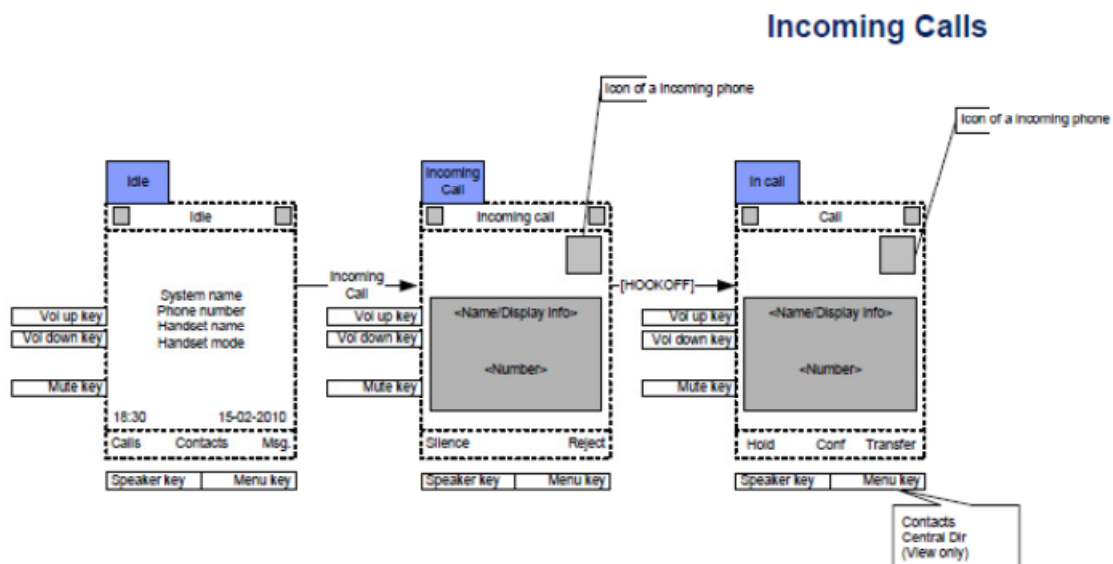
Incoming Calls

Icon of a incoming phone

Icon of a incoming phone

Idle

Idle

System name
Phone number
Handset name
Handset mode

Vol up key
Vol down key
Mute key

18:30 15-02-2010

Calls Contacts Msg.

Speaker key Menu key

Incoming Call

Incoming Call

Incoming call

<Name/Display info>

<Number>

Vol up key
Vol down key
Mute key

Silence Reject

Speaker key Menu key

[HOOKOFF]

In call

Call

<Name/Display info>

<Number>

Vol up key
Vol down key
Mute key

Hold Conf Transfer

Speaker key Menu key

Contacts
Central Dir
(View only)